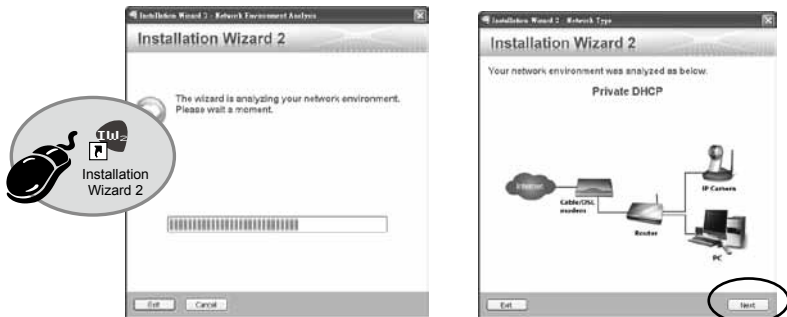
Installation Wizard 2 - Network Environment Analysis

Installation Wizard 2

The wizard is analyzing your network environment. Please wait a moment.

IW2

Installation Wizard 2

Exit

Cancel

Installation Wizard 2 - Network Type

Installation Wizard 2

Your network environment was analyzed as below.

Private DHCP

Internet

Cable/DSL modem

Router

IP Camera

PC

Exit

Next